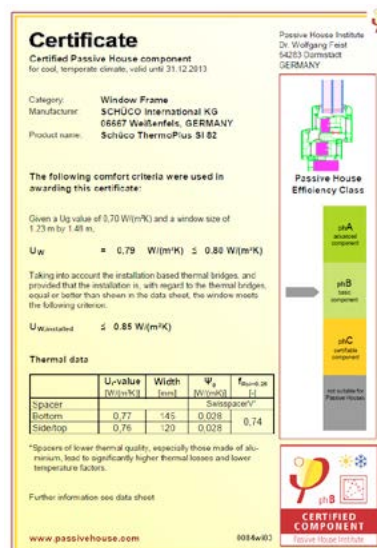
Certificate

Certified Passive House component
for cool, temperate climate, valid until 31.12.2013

Passive House Institute
Dr. Wolfgang Feist
64283 Darmstadt
GERMANY

Category: Window Frame
Manufacturer: SCHÜCO International KG
06667 Weißenfels, GERMANY
Product name: Schüco ThermoPlus SI 82

The following comfort criteria were used in awarding this certificate:

Given a Ug value of 0.70 W/(m²K) and a window size of 1.23 m by 1.48 m,

$U_W$ = 0.79 W/(m²K) ≤ 0.80 W/(m²K)

Taking into account the installation based thermal bridges, and provided that the installation is, with regard to the thermal bridges, equal or better than shown in the data sheet, the window meets the following criterion.

$U_{W,installed}$ ≤ 0.85 W/(m²K)

Thermal data

| | $U_f$-value [W/(m²K)] | Width [mm] | $\Psi_g$ [W/(mK)] | $f_{Rsi=0.25}$ [-] |
|---|---|---|---|---|
| Spacer | | | Swisspacer V* | |
| Bottom | 0.77 | 145 | 0.028 | 0.74 |
| Side/top | 0.76 | 120 | 0.028 | |

*Spacers of lower thermal quality, especially those made of aluminium, lead to significantly higher thermal losses and lower temperature factors.

Further information see data sheet

Passive House Efficiency Class

phA advanced component

phB basic component

phC certifiable component

not suitable for Passive Houses

phB

CERTIFIED COMPONENT
Passive House Institute

www.passivehouse.com

0084wi03